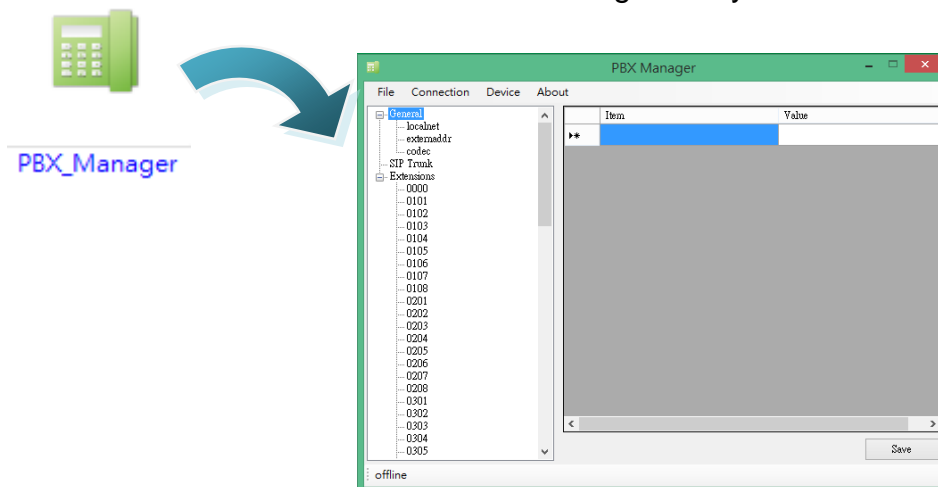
PBX_Manager

PBX Manager

File Connection Device About

General
localnet
externaddr
codec
SIP Trunk
Extensions
0000
0101
0102
0103
0104
0105
0106
0107
0108
0201
0202
0203
0204
0205
0206
0207
0208
0301
0302
0303
0304
0305

| | Item | Value |
|---|---|---|
| ▸* | | |

Save

offline